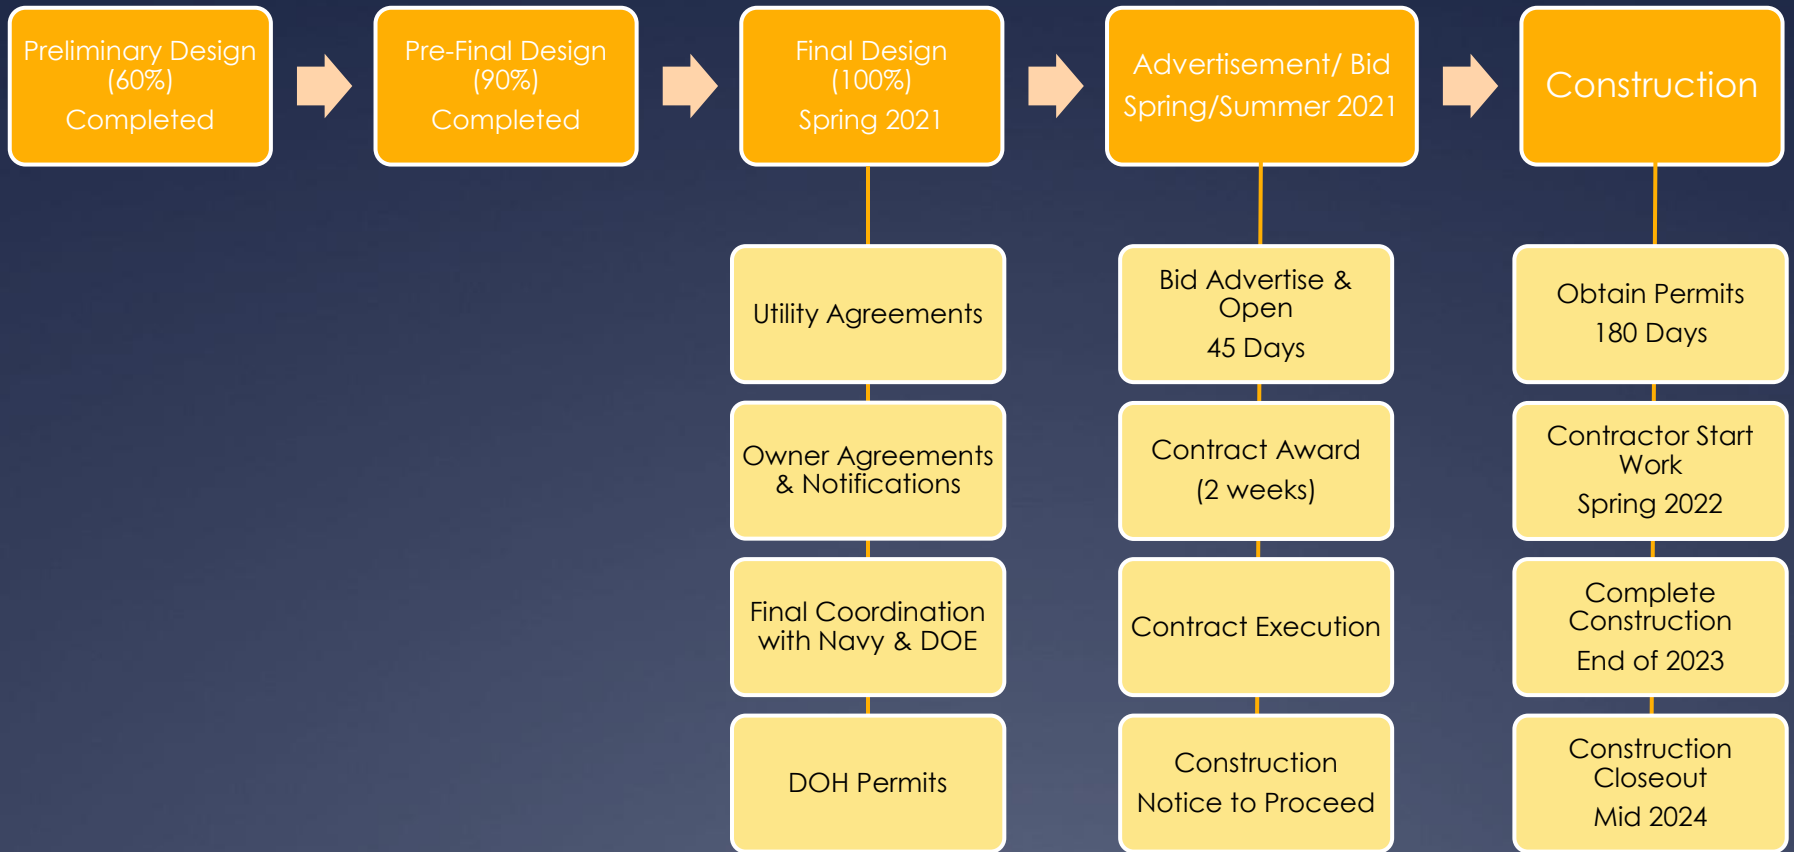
Preliminary Design (60%)
Completed

Pre-Final Design (90%)
Completed

Final Design (100%)
Spring 2021

Advertisement/ Bid
Spring/Summer 2021

Construction

Utility Agreements

Owner Agreements & Notifications

Final Coordination with Navy & DOE

DOH Permits

Bid Advertise & Open
45 Days

Contract Award
(2 weeks)

Contract Execution

Construction
Notice to Proceed

Obtain Permits
180 Days

Contractor Start Work
Spring 2022

Complete Construction
End of 2023

Construction Closeout
Mid 2024